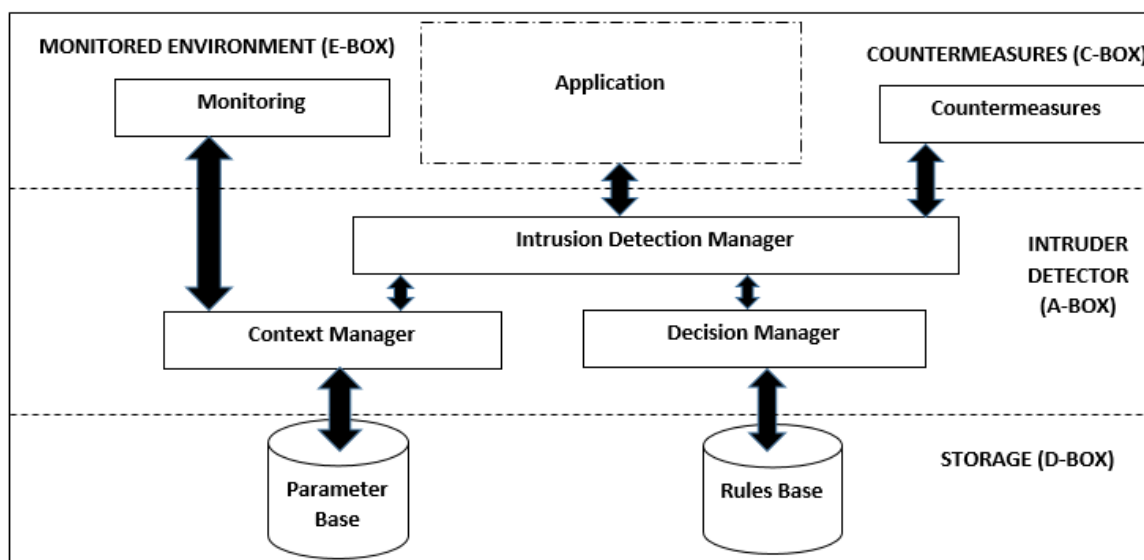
MONITORED ENVIRONMENT (E-BOX)

Application

COUNTERMEASURES (C-BOX)

Monitoring

Countermeasures

Intrusion Detection Manager

INTRUDER DETECTOR (A-BOX)

Context Manager

Decision Manager

STORAGE (D-BOX)

Parameter Base

Rules Base